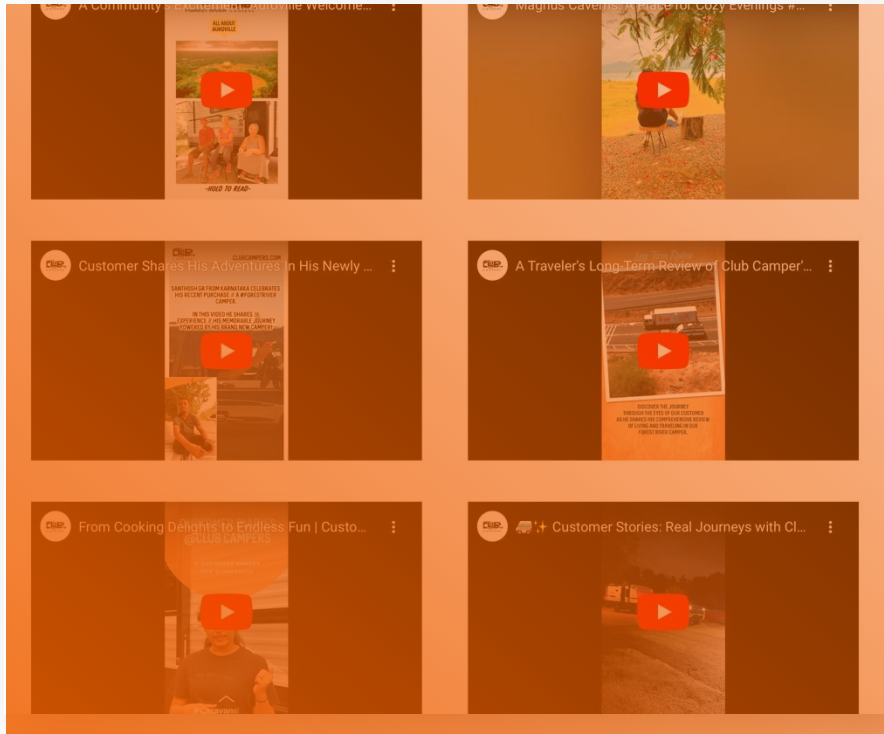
A Community of Excitement: Auroville Welcome...

ALL ABOUT AUROVILLE

-HOLD TO READ-

Magnus Caverns: A Place for Cozy Evenings #...

Customer Shares His Adventures In His Newly ...

CLUB

CLUBCAMPERS.COM

SANTHOSH GR FROM KARNATAKA CELEBRATES HIS RECENT PURCHASE // A #FORESTRIVER CAMPER.

IN THIS VIDEO HE SHARES HIS EXPERIENCE // HIS MEMORABLE JOURNEY POWERED BY HIS BRAND NEW CAMPER!

A Traveler's Long-Term Review of Club Camper'...

DISCOVER THE JOURNEY THROUGH THE EYES OF OUR CUSTOMER AS HE SHARES HIS COMPREHENSIVE REVIEW OF LIVING AND TRAVELING IN OUR FINEST ROVER CAMPER.

From Cooking Delights to Endless Fun | Custo...

@CLUB CAMPERS

🚚✨ Customer Stories: Real Journeys with Cl...